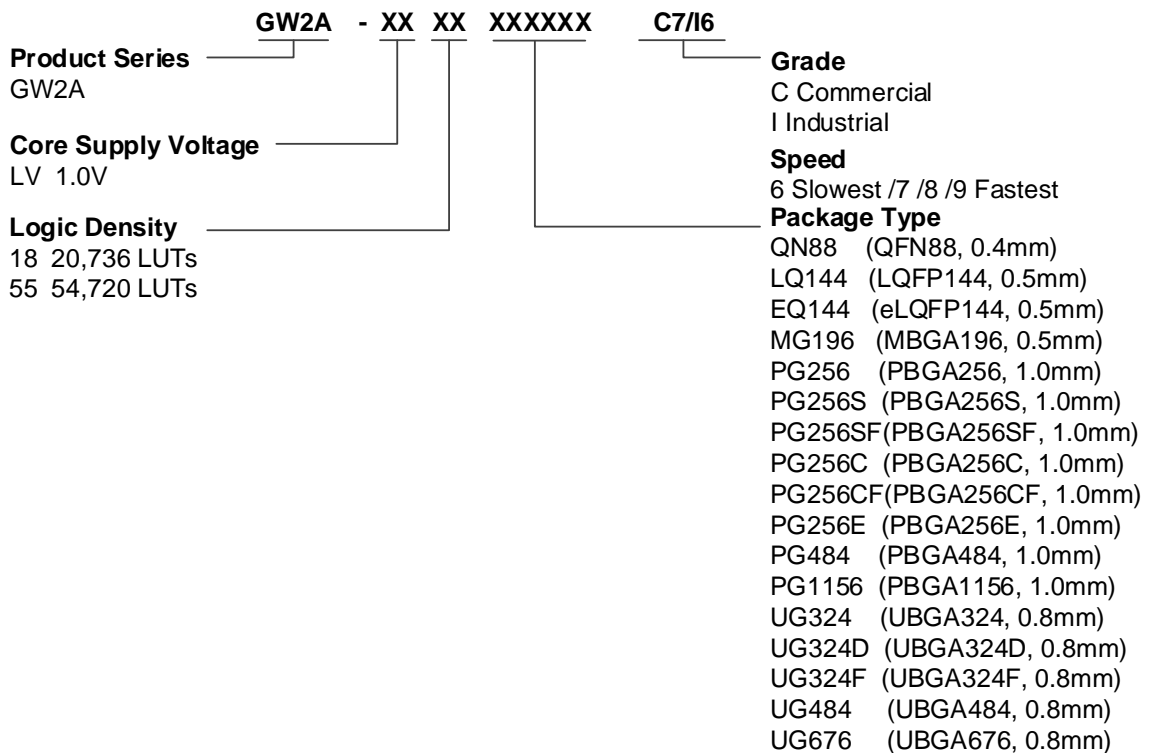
GW2A - XX XX XXXXXX C7/I6

Product Series
GW2A

Core Supply Voltage
LV 1.0V

Logic Density
18 20,736 LUTs
55 54,720 LUTs

Grade
C Commercial
I Industrial

Speed
6 Slowest /7 /8 /9 Fastest

Package Type
QN88 (QFN88, 0.4mm)
LQ144 (LQFP144, 0.5mm)
EQ144 (eLQFP144, 0.5mm)
MG196 (MBGA196, 0.5mm)
PG256 (PBGA256, 1.0mm)
PG256S (PBGA256S, 1.0mm)
PG256SF(PBGA256SF, 1.0mm)
PG256C (PBGA256C, 1.0mm)
PG256CF(PBGA256CF, 1.0mm)
PG256E (PBGA256E, 1.0mm)
PG484 (PBGA484, 1.0mm)
PG1156 (PBGA1156, 1.0mm)
UG324 (UBGA324, 0.8mm)
UG324D (UBGA324D, 0.8mm)
UG324F (UBGA324F, 0.8mm)
UG484 (UBGA484, 0.8mm)
UG676 (UBGA676, 0.8mm)